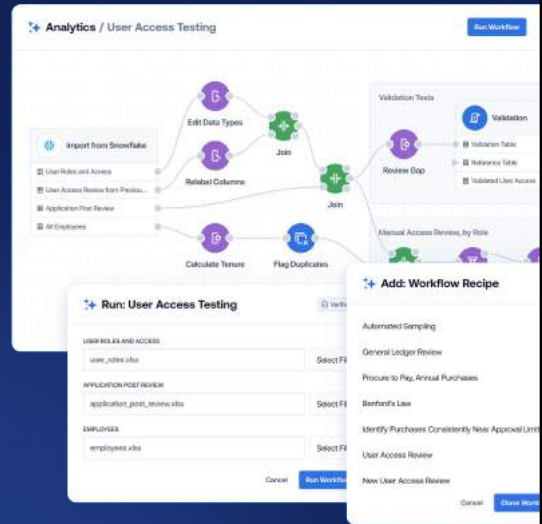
Analytics / User Access Testing

Run Workflow

Import from Snowflake

User Roles and Access

User Access Review from Previou...

Application Post Review

All Employees

Edit Data Types

Relabel Columns

Join

Join

Calculate Tenure

Flag Duplicates

Validation Tests

Review Gap

Validation

Validation Table

Reference Table

Validated User Access

Manual Access Review, by Role

Run: User Access Testing

Verify

USER ROLES AND ACCESS

user_roles.xlsx

Select Fil

APPLICATION POST REVIEW

application_post_review.xlsx

Select Fil

EMPLOYEES

employees.xlsx

Select Fil

Cancel

Run Workflo

Add: Workflow Recipe

Automated Sampling

General Ledger Review

Procure to Pay, Annual Purchases

Benford's Law

Identify Purchases Consistently Near Approval Limit

User Access Review

New User Access Review

Cancel

Clone Work